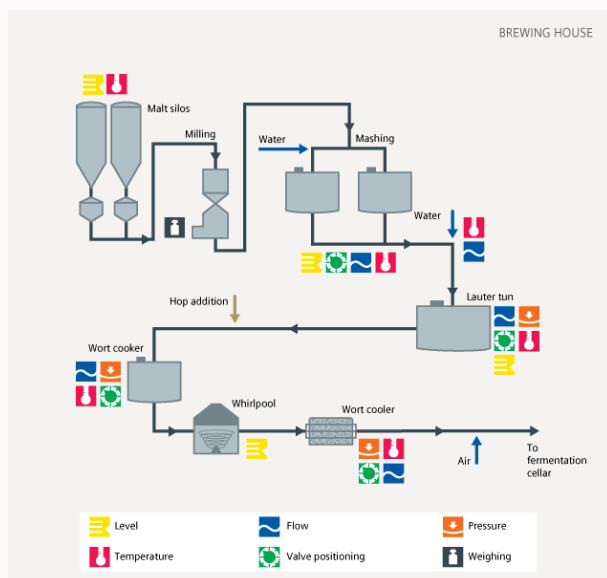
BREWING HOUSE

Malt silos

Milling

Water

Mashing

Water

Hop addition

Lauter tun

Wort cooker

Whirlpool

Wort cooler

Air

To fermentation cellar

Level

Flow

Pressure

Temperature

Valve positioning

Weighing